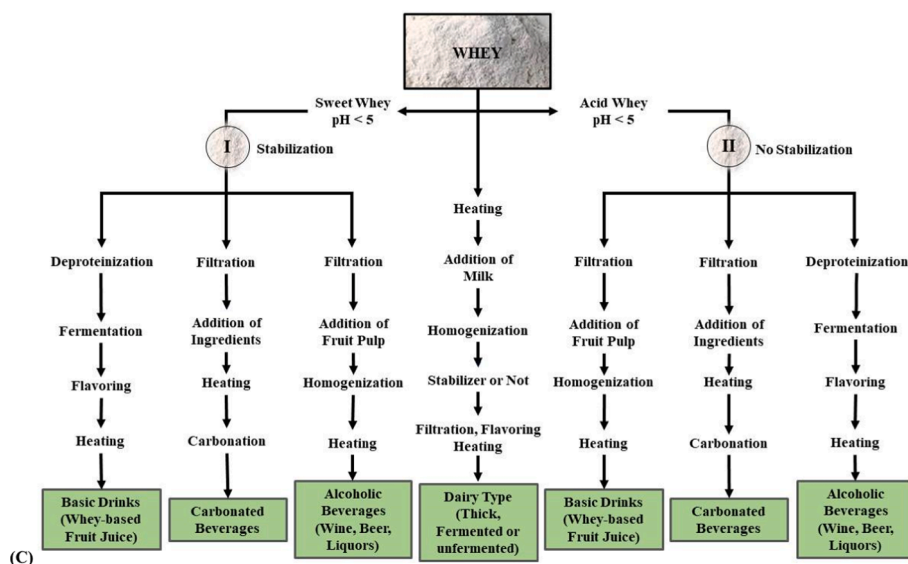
WHEY

Sweet Whey
pH < 5

Acid Whey
pH < 5

I Stabilization

II No Stabilization

Deproteinization
Fermentation
Flavoring
Heating
Basic Drinks (Whey-based Fruit Juice)

Filtration
Addition of Ingredients
Heating
Carbonation
Carbonated Beverages

Filtration
Addition of Fruit Pulp
Homogenization
Heating
Alcoholic Beverages (Wine, Beer, Liquors)

Heating
Addition of Milk
Homogenization
Stabilizer or Not
Filtration, Flavoring Heating
Dairy Type (Thick, Fermented or unfermented)

Filtration
Addition of Fruit Pulp
Homogenization
Heating
Basic Drinks (Whey-based Fruit Juice)

Filtration
Addition of Ingredients
Heating
Carbonation
Carbonated Beverages

Deproteinization
Fermentation
Flavoring
Heating
Alcoholic Beverages (Wine, Beer, Liquors)

(C)